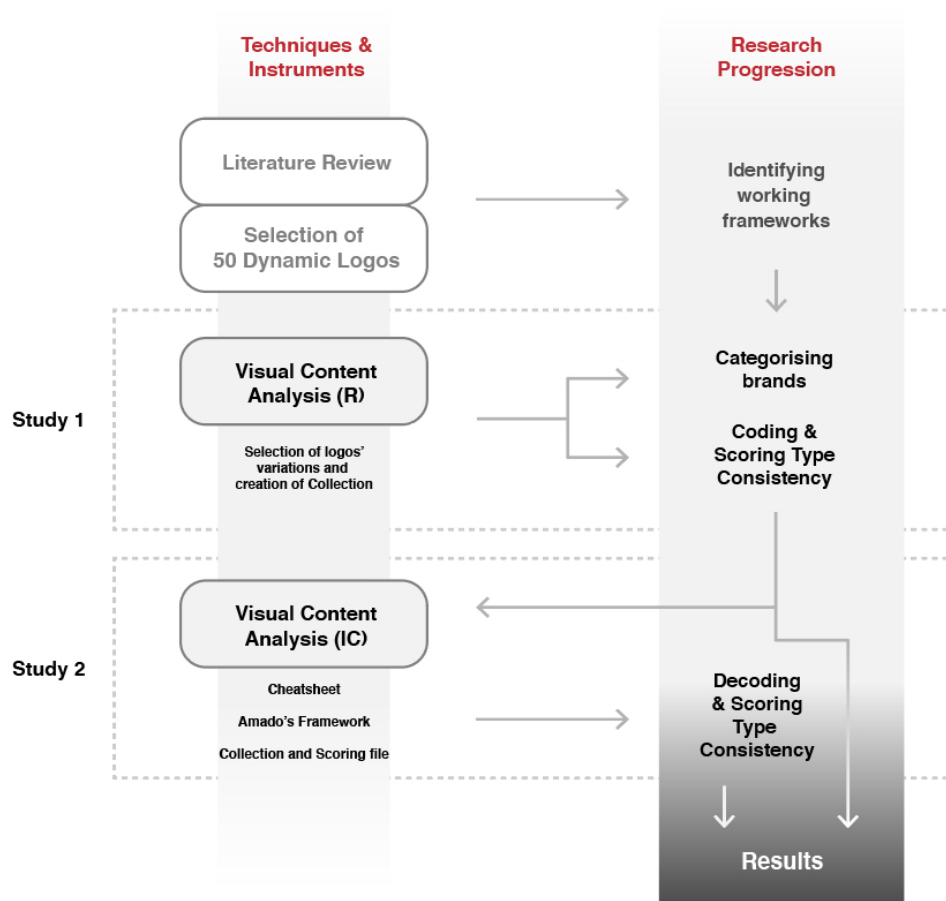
Techniques & Instruments

Research Progression

Literature Review

Selection of 50 Dynamic Logos

Identifying working frameworks

Study 1

Visual Content Analysis (R)

Selection of logos' variations and creation of Collection

Categorising brands

Coding & Scoring Type Consistency

Study 2

Visual Content Analysis (IC)

Cheatsheet

Amado's Framework

Collection and Scoring file

Decoding & Scoring Type Consistency

Results